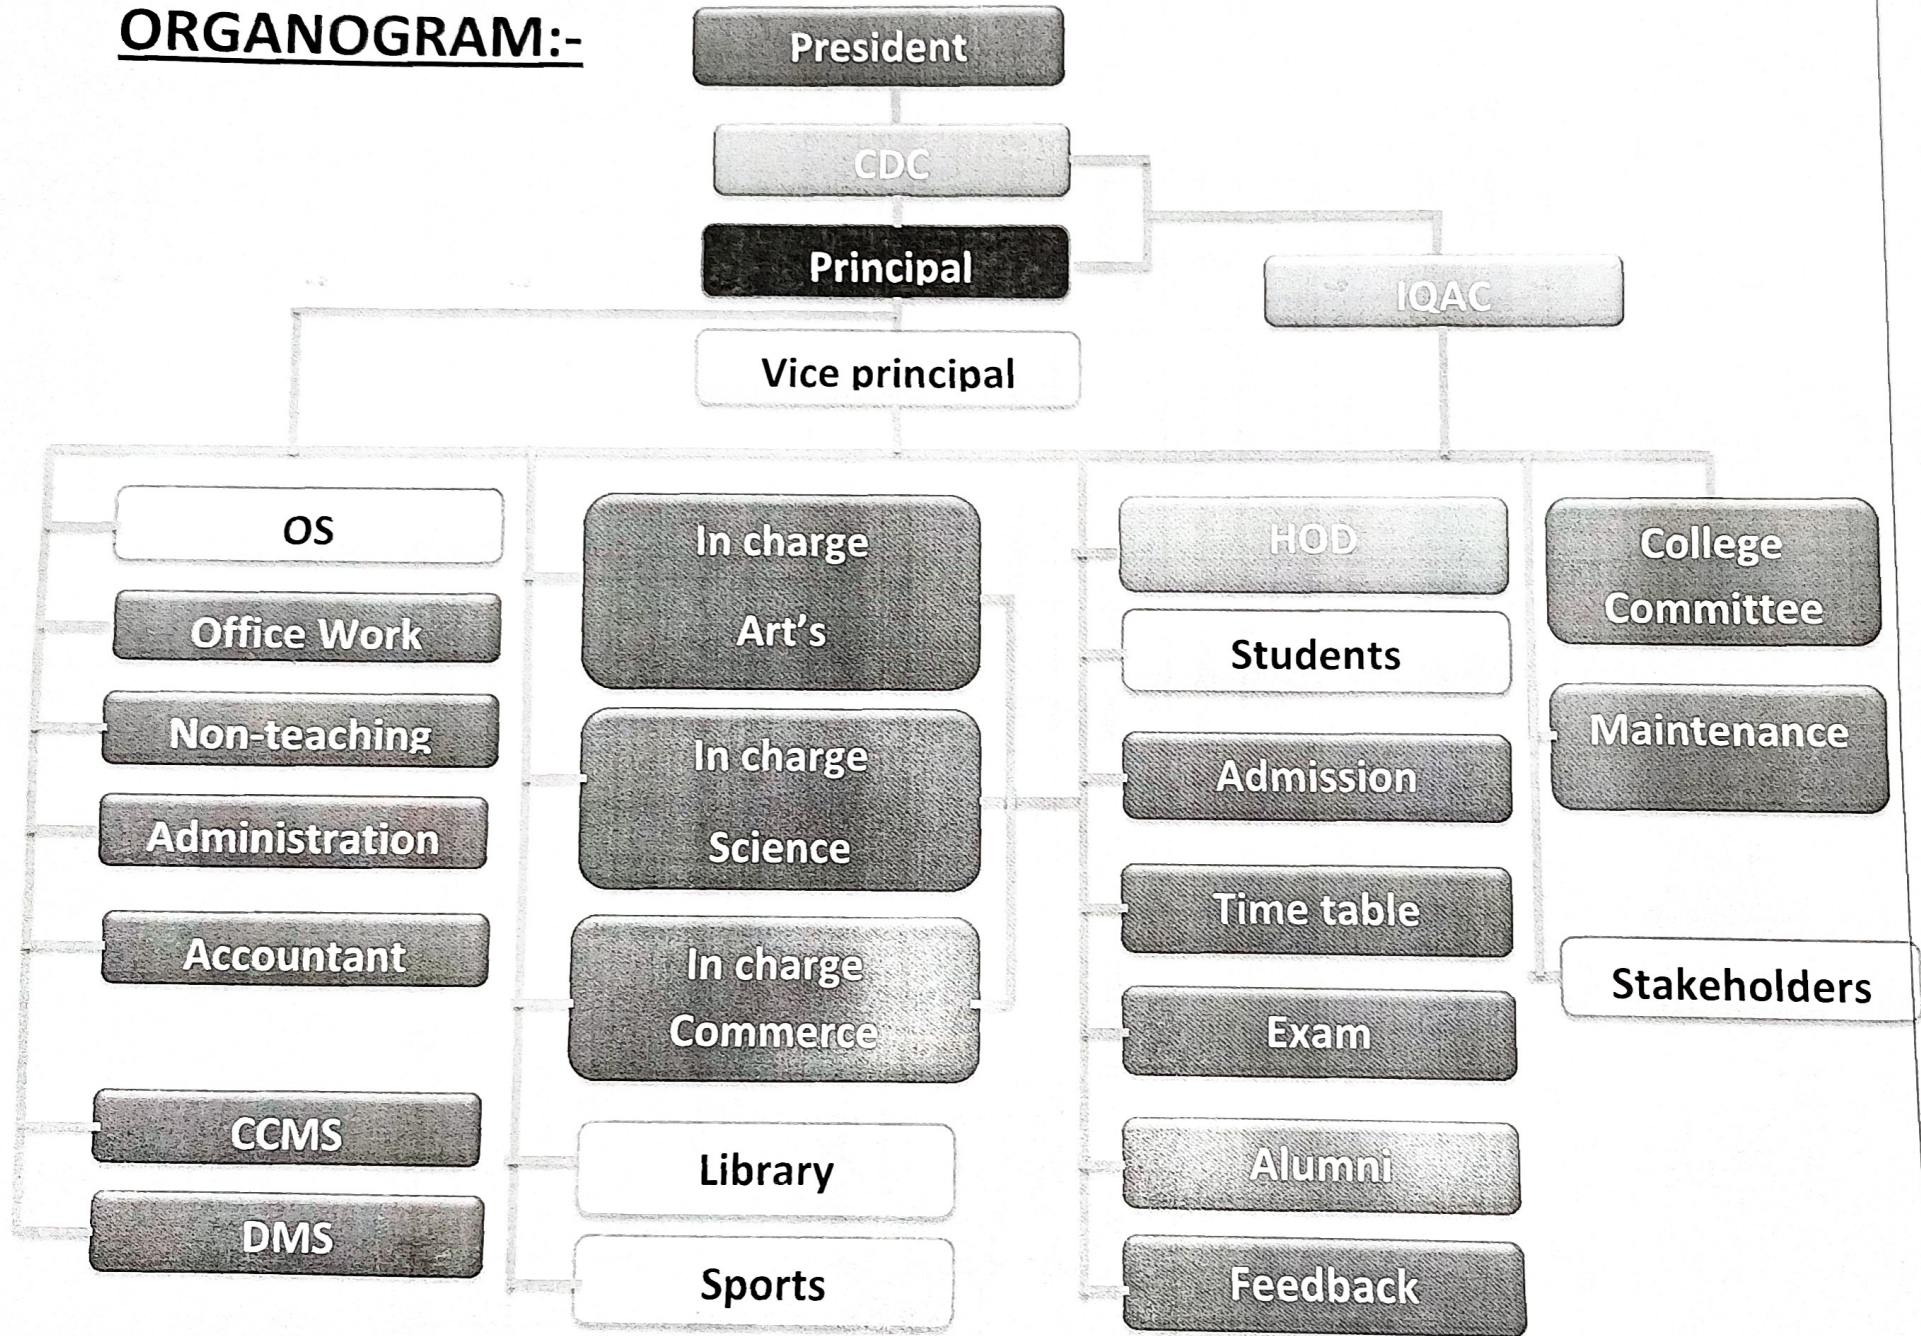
ORGANOGRAM:-

President

CDC

Principal

IQAC

Vice principal

OS

Office Work

Non-teaching

Administration

Accountant

CCMS

DMS

In charge Art's

In charge Science

In charge Commerce

Library

Sports

HOD

Students

Admission

Time table

Exam

Alumni

Feedback

College Committee

Maintenance

Stakeholders